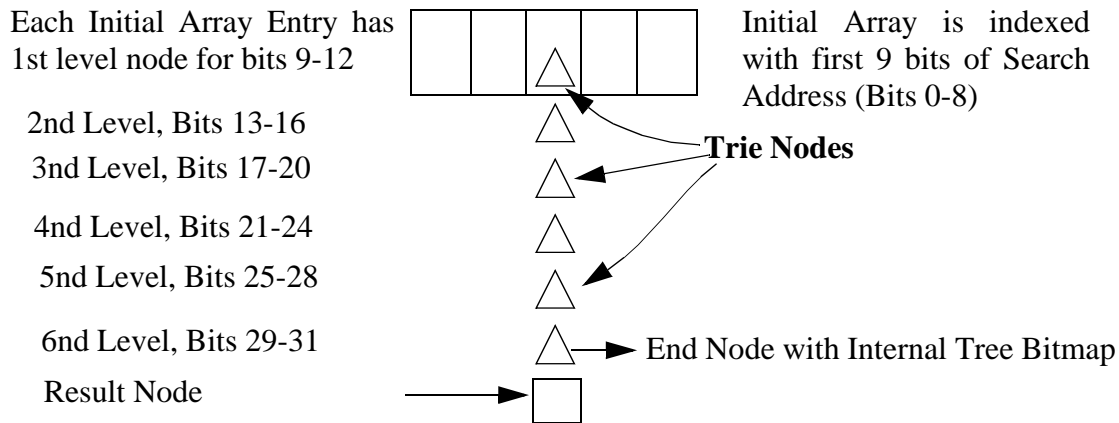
Each Initial Array Entry has 1st level node for bits 9-12

Initial Array is indexed with first 9 bits of Search Address (Bits 0-8)

2nd Level, Bits 13-16

3nd Level, Bits 17-20

Trie Nodes

4nd Level, Bits 21-24

5nd Level, Bits 25-28

6nd Level, Bits 29-31

End Node with Internal Tree Bitmap

Result Node